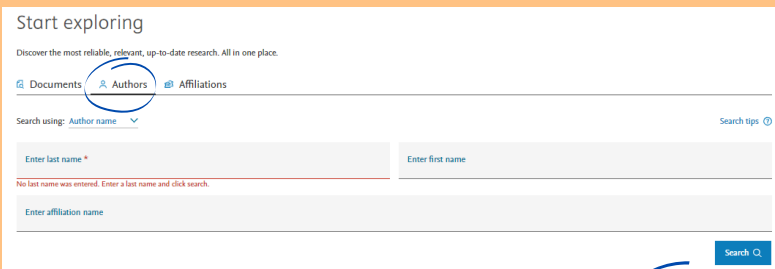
Start exploring

Discover the most reliable, relevant, up-to-date research. All in one place.

Documents Authors Affiliations

Search using: Author name

Search tips ?

Enter last name *

Enter first name

No last name was entered. Enter a last name and click search.

Enter affiliation name

Search